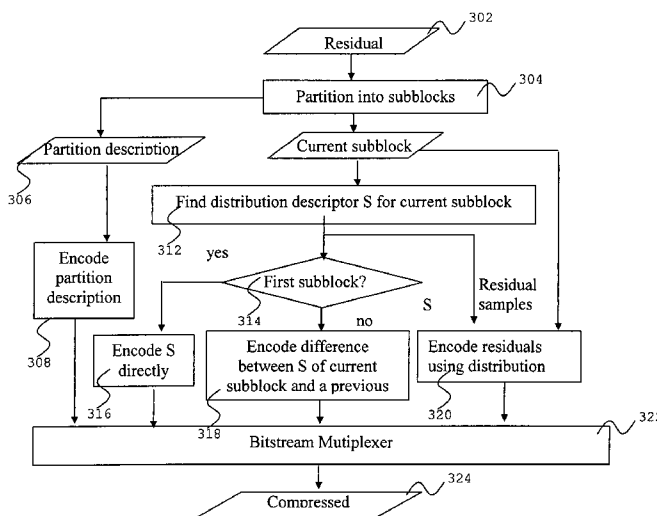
302

Residual

Partition into subblocks

304

Partition description

Current subblock

306

Find distribution descriptor S for current subblock

312

yes

First subblock?

S

Encode partition description

Residual samples

314

no

308

Encode S directly

Encode difference between S of current subblock and a previous

Encode residuals using distribution

316

318

320

Bitstream Mutiplexer

32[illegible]

324

Compressed